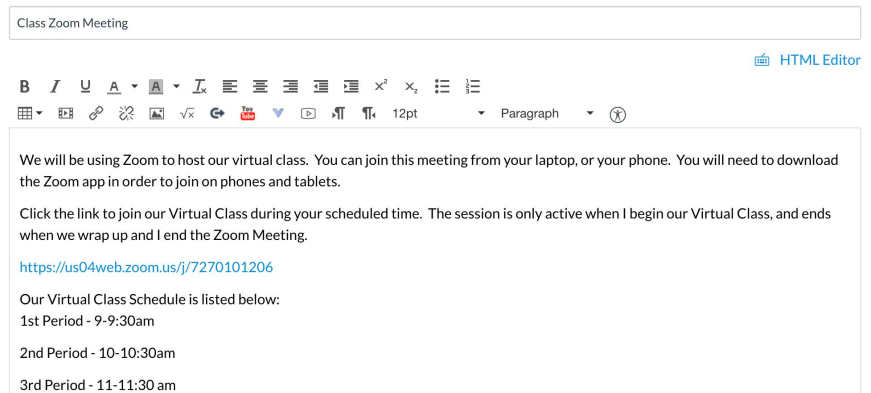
Class Zoom Meeting

HTML Editor

B I U A A $T_x$ $x^2$ $x_2$

12pt Paragraph

We will be using Zoom to host our virtual class. You can join this meeting from your laptop, or your phone. You will need to download the Zoom app in order to join on phones and tablets.

Click the link to join our Virtual Class during your scheduled time. The session is only active when I begin our Virtual Class, and ends when we wrap up and I end the Zoom Meeting.

https://us04web.zoom.us/j/7270101206

Our Virtual Class Schedule is listed below:
1st Period - 9-9:30am

2nd Period - 10-10:30am

3rd Period - 11-11:30 am